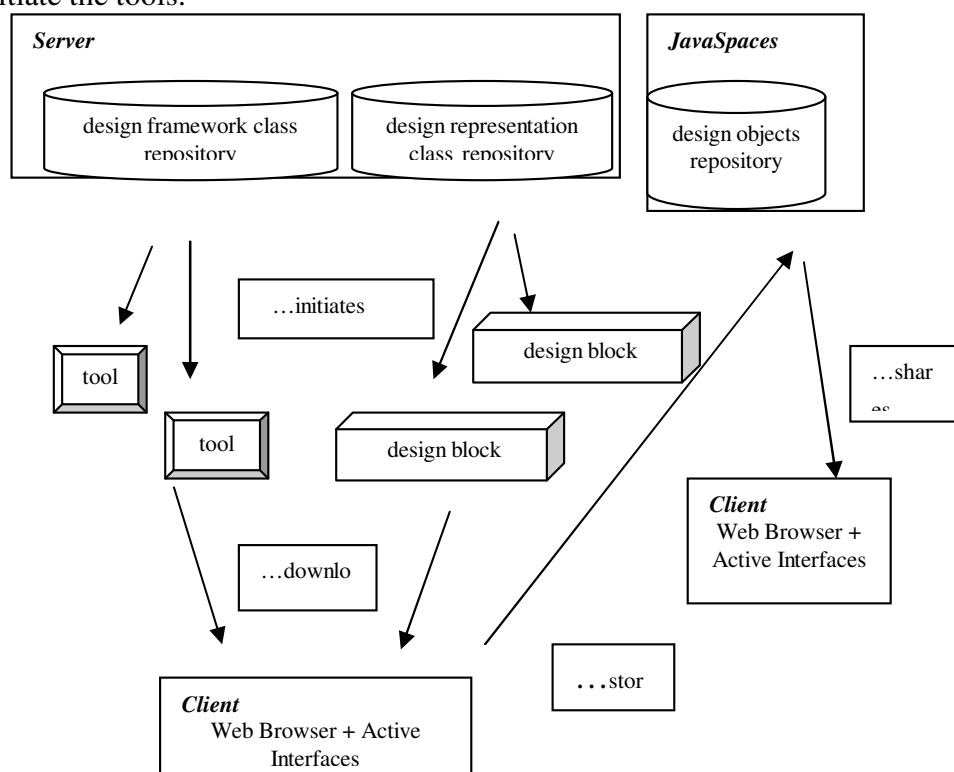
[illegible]itiate the tools.

Server

design framework class repository

design representation class repository

JavaSpaces

design objects repository

…initiates

tool

design block

…shares

tool

design block

Client
Web Browser + Active Interfaces

…downlo

…stor

Client
Web Browser + Active Interfaces